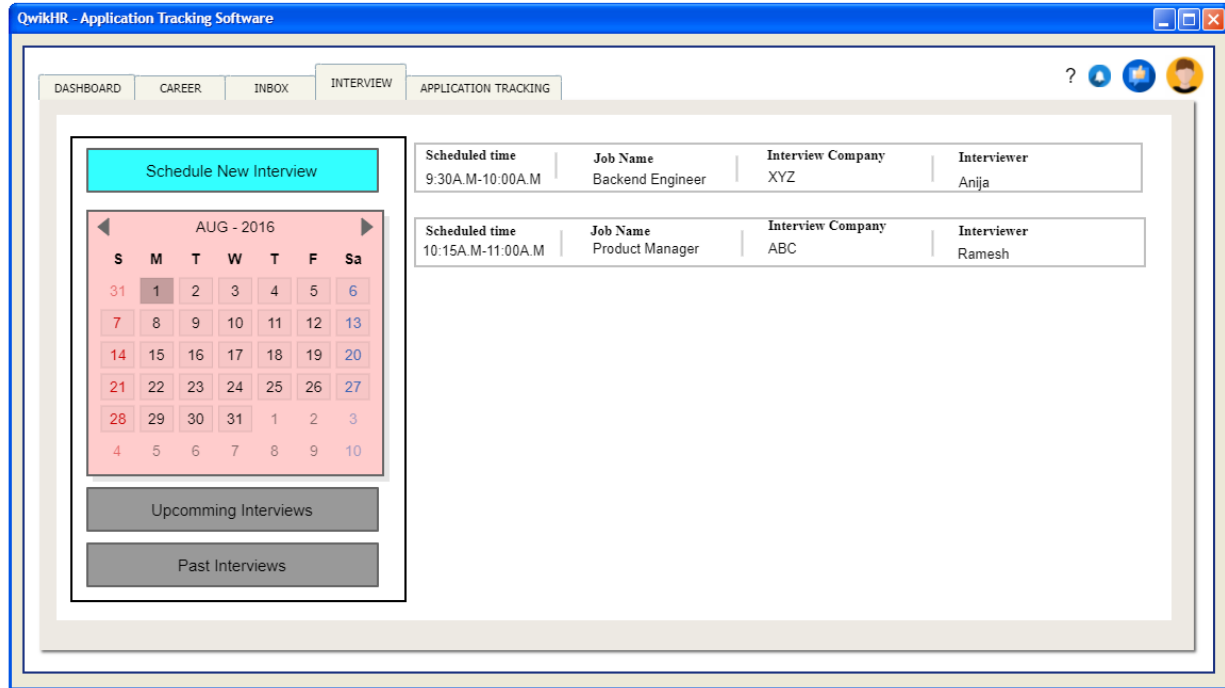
QwikHR - Application Tracking Software

DASHBOARD | CAREER | INBOX | INTERVIEW | APPLICATION TRACKING

?

Schedule New Interview

AUG - 2016

| S | M | T | W | T | F | Sa |
|---|---|---|---|---|---|---|
| 31 | 1 | 2 | 3 | 4 | 5 | 6 |
| 7 | 8 | 9 | 10 | 11 | 12 | 13 |
| 14 | 15 | 16 | 17 | 18 | 19 | 20 |
| 21 | 22 | 23 | 24 | 25 | 26 | 27 |
| 28 | 29 | 30 | 31 | 1 | 2 | 3 |
| 4 | 5 | 6 | 7 | 8 | 9 | 10 |

Upcomming Interviews

Past Interviews

| Scheduled time | Job Name | Interview Company | Interviewer |
|---|---|---|---|
| 9:30A.M-10:00A.M | Backend Engineer | XYZ | Anija |

| Scheduled time | Job Name | Interview Company | Interviewer |
|---|---|---|---|
| 10:15A.M-11:00A.M | Product Manager | ABC | Ramesh |